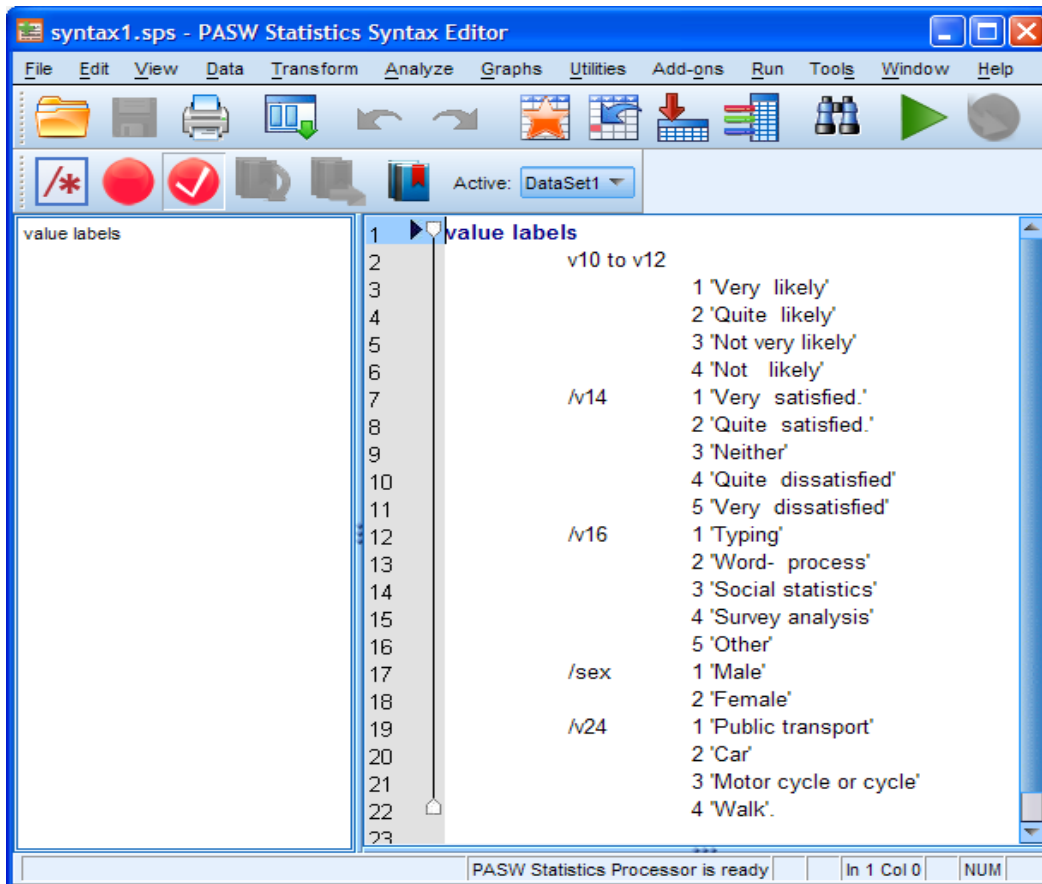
syntax1.sps - PASW Statistics Syntax Editor

File Edit View Data Transform Analyze Graphs Utilities Add-ons Run Tools Window Help

Active: DataSet1

value labels

1 value labels
2 v10 to v12
3 1 'Very likely'
4 2 'Quite likely'
5 3 'Not very likely'
6 4 'Not likely'
7 /v14 1 'Very satisfied.'
8 2 'Quite satisfied.'
9 3 'Neither'
10 4 'Quite dissatisfied'
11 5 'Very dissatisfied'
12 /v16 1 'Typing'
13 2 'Word- process'
14 3 'Social statistics'
15 4 'Survey analysis'
16 5 'Other'
17 /sex 1 'Male'
18 2 'Female'
19 /v24 1 'Public transport'
20 2 'Car'
21 3 'Motor cycle or cycle'
22 4 'Walk'.
23

PASW Statistics Processor is ready | In 1 Col 0 | NUM